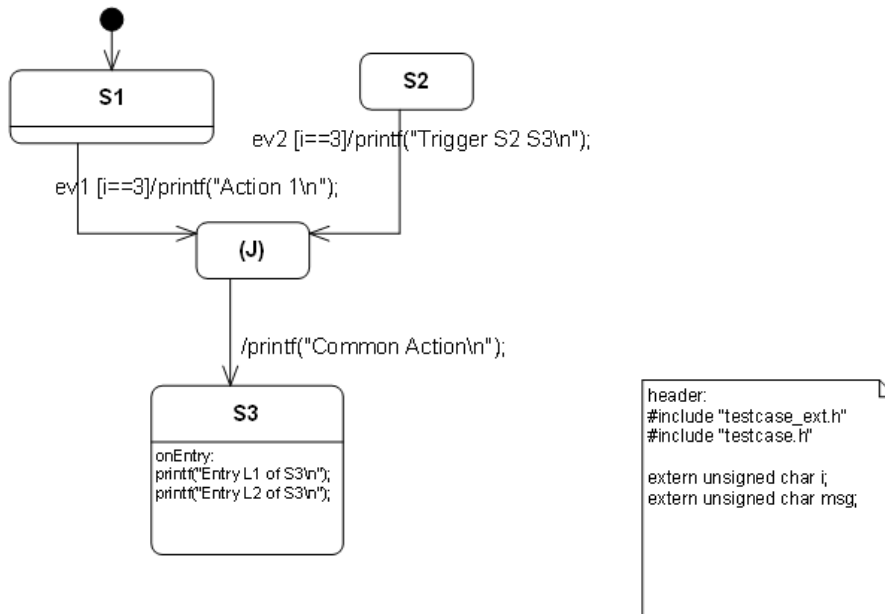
S1

S2

ev2 [i==3]/printf("Trigger S2 S3\n");

ev1 [i==3]/printf("Action 1\n");

(J)

/printf("Common Action\n");

S3

onEntry:
printf("Entry L1 of S3\n");
printf("Entry L2 of S3\n");

header:
#include "testcase_ext.h"
#include "testcase.h"

extern unsigned char i;
extern unsigned char msg;